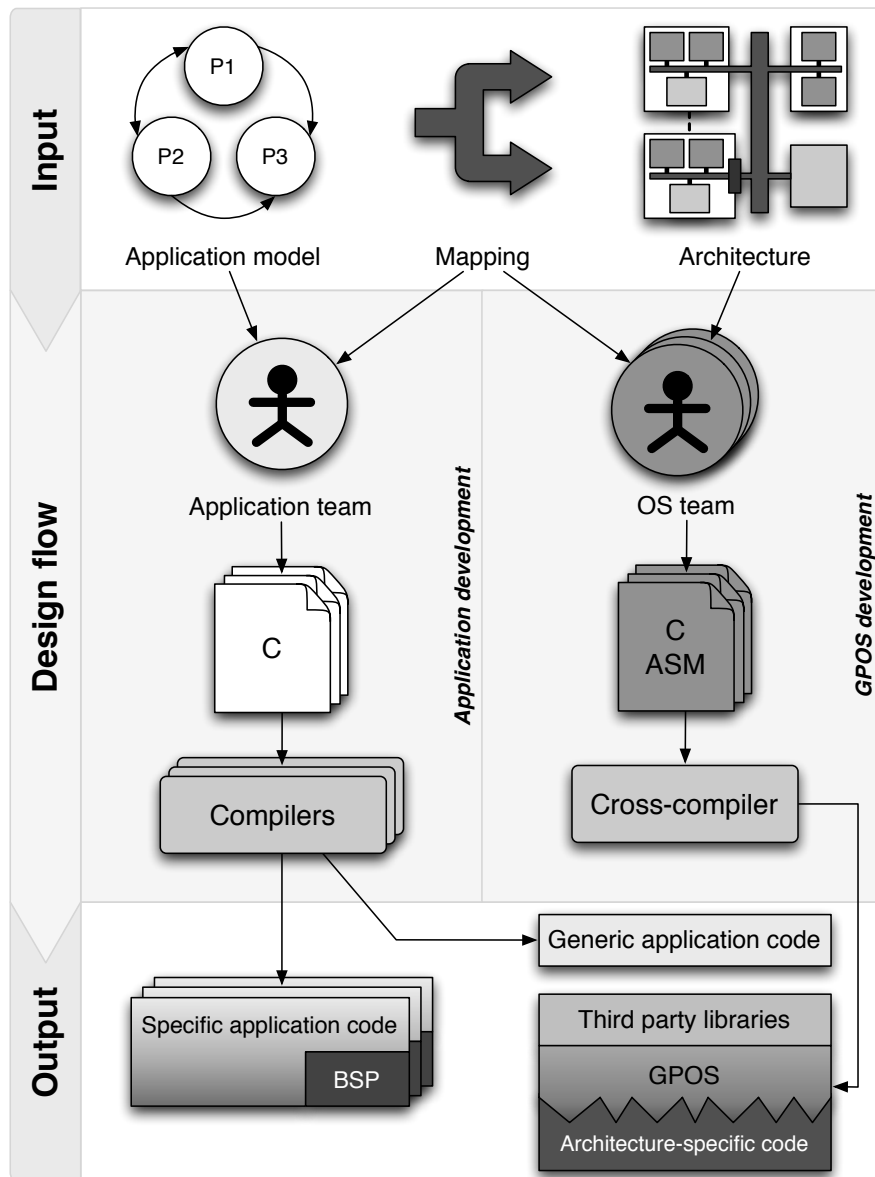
Input

P1

P2

P3

Application model

Mapping

Architecture

Design flow

Application team

Application development

OS team

GPOS development

C

C
ASM

Compilers

Cross-compiler

Output

Generic application code

Specific application code

BSP

Third party libraries

GPOS

Architecture-specific code